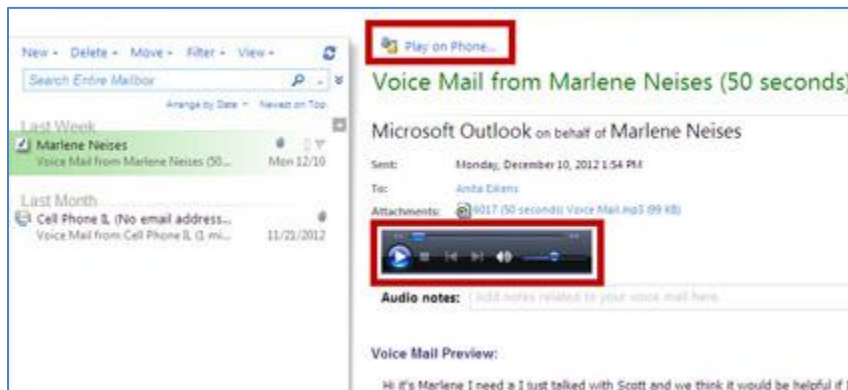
New ▾ Delete ▾ Move ▾ Filter ▾ View ▾

Search Entire Mailbox

Arrange by Date ▾ Newest on Top

Last Week

Marlene Neises
Voice Mail from Marlene Neises (50... Mon 12/10

Last Month

Cell Phone 8, (No email address...
Voice Mail from Cell Phone 8, (1 mi... 11/21/2012

Play on Phone...

Voice Mail from Marlene Neises (50 seconds)

Microsoft Outlook on behalf of Marlene Neises

Sent: Monday, December 10, 2012 1:54 PM

To: Anita Eikens

Attachments: 9017 (50 seconds) Voice Mail.mp3 (99 KB)

Audio notes: Add notes related to your voice mail here.

Voice Mail Preview:

Hi it's Marlene I need a I just talked with Scott and we think it would be helpful if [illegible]